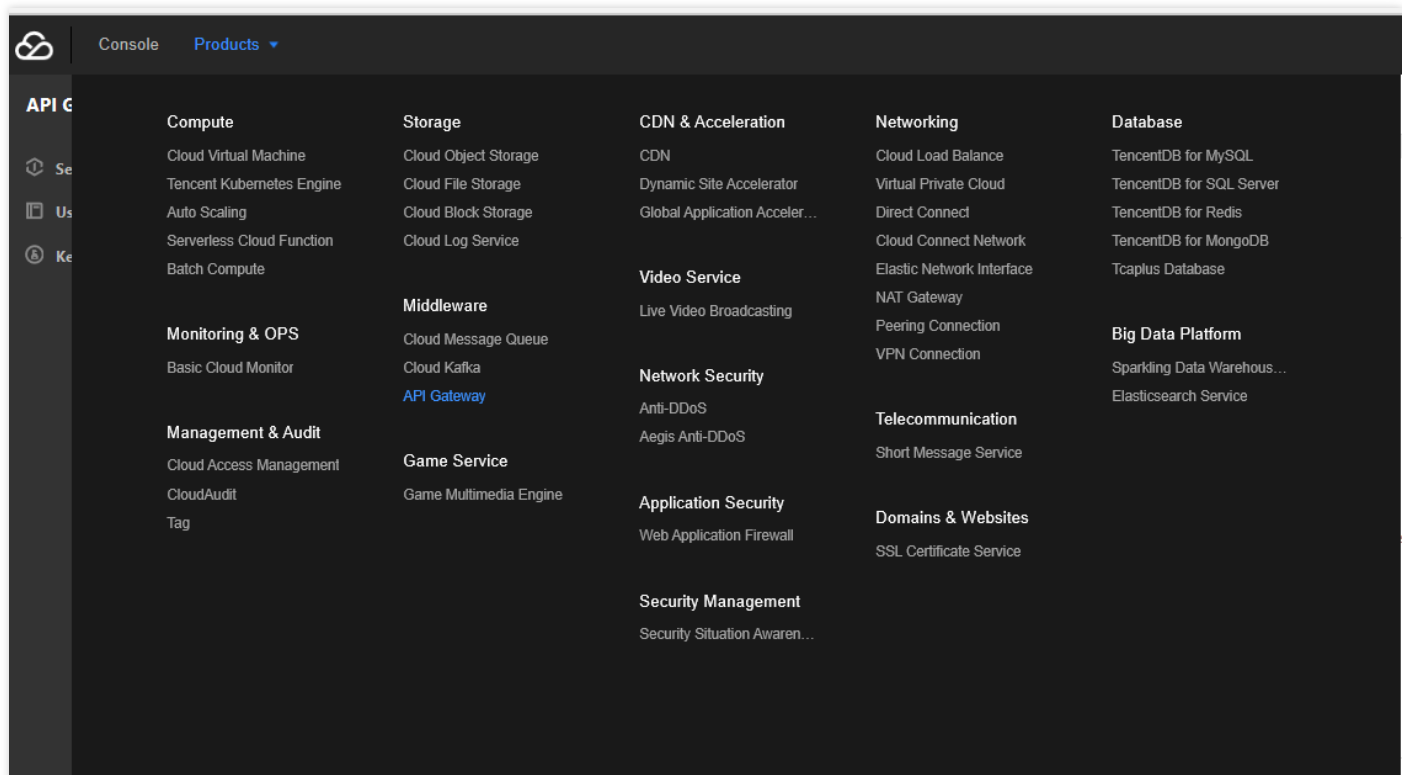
Console Products

API G

Se

Us

Ke

Compute
Cloud Virtual Machine
Tencent Kubernetes Engine
Auto Scaling
Serverless Cloud Function
Batch Compute

Monitoring & OPS
Basic Cloud Monitor

Management & Audit
Cloud Access Management
CloudAudit
Tag

Storage
Cloud Object Storage
Cloud File Storage
Cloud Block Storage
Cloud Log Service

Middleware
Cloud Message Queue
Cloud Kafka
API Gateway

Game Service
Game Multimedia Engine

CDN & Acceleration
CDN
Dynamic Site Accelerator
Global Application Acceler…

Video Service
Live Video Broadcasting

Network Security
Anti-DDoS
Aegis Anti-DDoS

Application Security
Web Application Firewall

Security Management
Security Situation Awaren…

Networking
Cloud Load Balance
Virtual Private Cloud
Direct Connect
Cloud Connect Network
Elastic Network Interface
NAT Gateway
Peering Connection
VPN Connection

Telecommunication
Short Message Service

Domains & Websites
SSL Certificate Service

Database
TencentDB for MySQL
TencentDB for SQL Server
TencentDB for Redis
TencentDB for MongoDB
Tcaplus Database

Big Data Platform
Sparkling Data Warehous…
Elasticsearch Service